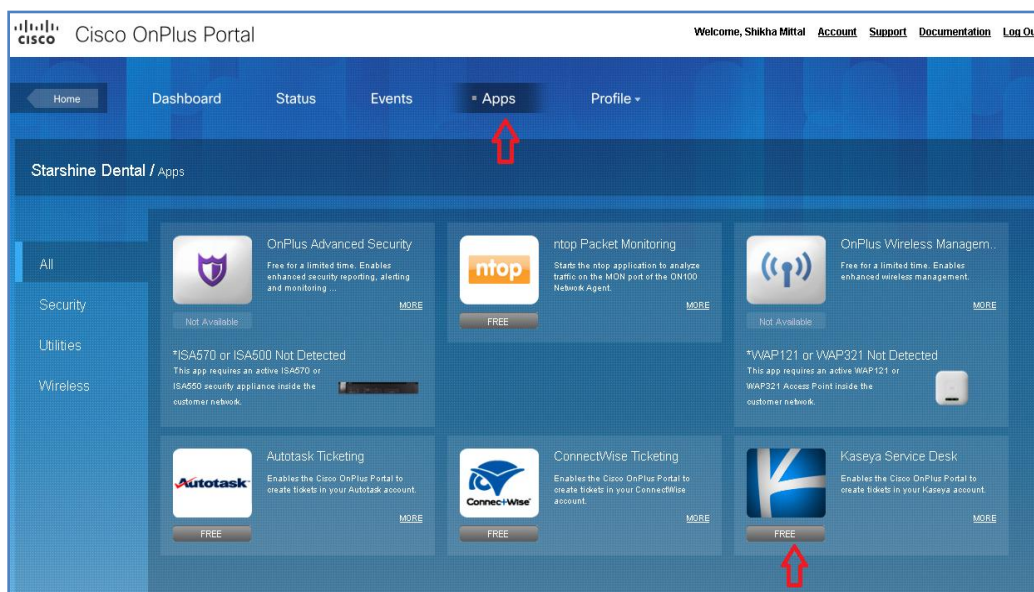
cisco Cisco OnPlus Portal

Welcome, Shikha Mittal Account Support Documentation Log Ou

Home Dashboard Status Events Apps Profile

Starshine Dental / Apps

All
Security
Utilities
Wireless

OnPlus Advanced Security
Free for a limited time. Enables enhanced security reporting, alerting and monitoring ...
MORE
Not Available
*ISA570 or ISA500 Not Detected
This app requires an active ISA570 or ISA550 security appliance inside the customer network.

ntop
ntop Packet Monitoring
Starts the ntop application to analyze traffic on the MON port of the ON100 Network Agent.
MORE
FREE

OnPlus Wireless Managem..
Free for a limited time. Enables enhanced wireless management.
MORE
Not Available
*WAP121 or WAP321 Not Detected
This app requires an active WAP121 or WAP321 Access Point inside the customer network.

Autotask
Autotask Ticketing
Enables the Cisco OnPlus Portal to create tickets in your Autotask account.
MORE
FREE

Connect Wise
ConnectWise Ticketing
Enables the Cisco OnPlus Portal to create tickets in your ConnectWise account.
MORE
FREE

Kaseya Service Desk
Enables the Cisco OnPlus Portal to create tickets in your Kaseya account.
MORE
FREE